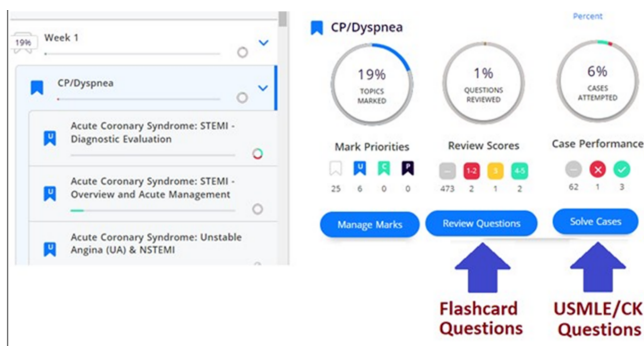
19%

Week 1

CP/Dyspnea

U

Acute Coronary Syndrome: STEMI - Diagnostic Evaluation

U

Acute Coronary Syndrome: STEMI - Overview and Acute Management

U

Acute Coronary Syndrome: Unstable Angina (UA) & NSTEMI

CP/Dyspnea

Percent

19%
TOPICS MARKED

1%
QUESTIONS REVIEWED

6%
CASES ATTEMPTED

Mark Priorities

U C P

25 6 0 0

Review Scores

— 1-2 3 4-5

473 2 1 2

Case Performance

62 1 3

Manage Marks

Review Questions

Solve Cases

Flashcard Questions

USMLE/CK Questions